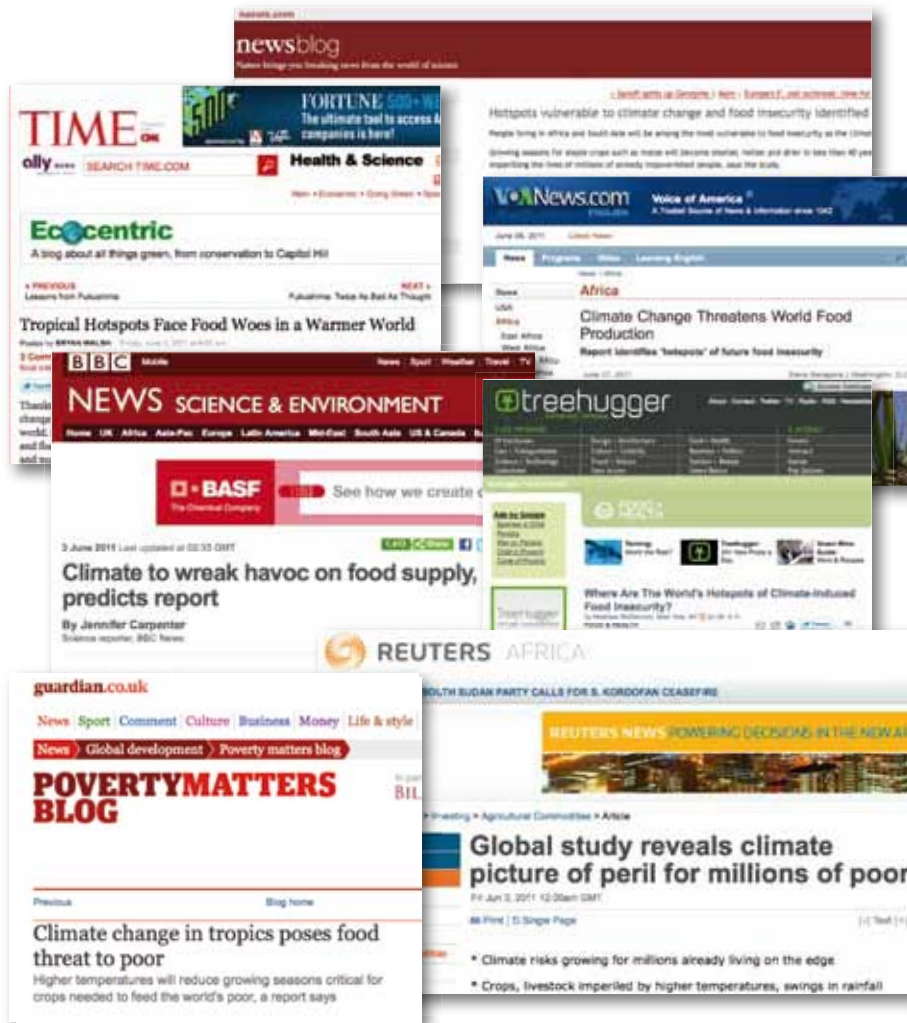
nature.com

newsblog

Nature brings you breaking news from the world of science

Hotspots vulnerable to climate change and food insecurity identified

TIME.com

FORTUNE 500

The ultimate tool to access & companies is here!

SEARCH TIME.COM

Health & Science

Ecocentric

A blog about all things green, from conservation to Capitol Hill

« PREVIOUS
Lessons from Fukushima

NEXT »
Fukushima: Twice As Bad As Thought

Tropical Hotspots Face Food Woes in a Warmer World

Posted by BRYAN WALSH

VOANews.com

Voice of America

A Trusted Source of News & Information since 1942

Africa

Climate Change Threatens World Food Production

Report identifies 'hotspots' of future food insecurity

BBC

Mobile

News Sport Weather Travel TV

NEWS SCIENCE & ENVIRONMENT

Home UK Africa Asia-Pac Europe Latin America Mid-East South Asia US & Canada

BASF
The Chemical Company

See how we create c

3 June 2011 Last updated at 02:33 GMT

Climate to wreak havoc on food supply, predicts report

By Jennifer Carpenter
Science reporter, BBC News

treehugger

Where Are The World's Hotspots of Climate-Induced Food Insecurity?

REUTERS AFRICA

SOUTH SUDAN PARTY CALLS FOR S. KORDOFAN CEASEFIRE

REUTERS NEWS POWERING DECISIONS IN THE NEW AF

guardian.co.uk

News Sport Comment Culture Business Money Life & style

News › Global development › Poverty matters blog

POVERTYMATTERS BLOG

Previous

Blog home

Climate change in tropics poses food threat to poor

Higher temperatures will reduce growing seasons critical for crops needed to feed the world's poor, a report says

Investing > Agricultural Commodities > Article

Global study reveals climate picture of peril for millions of poor

Fri Jun 3, 2011 12:09am GMT

Print | Single Page

• Climate risks growing for millions already living on the edge

• Crops, livestock imperiled by higher temperatures, swings in rainfall